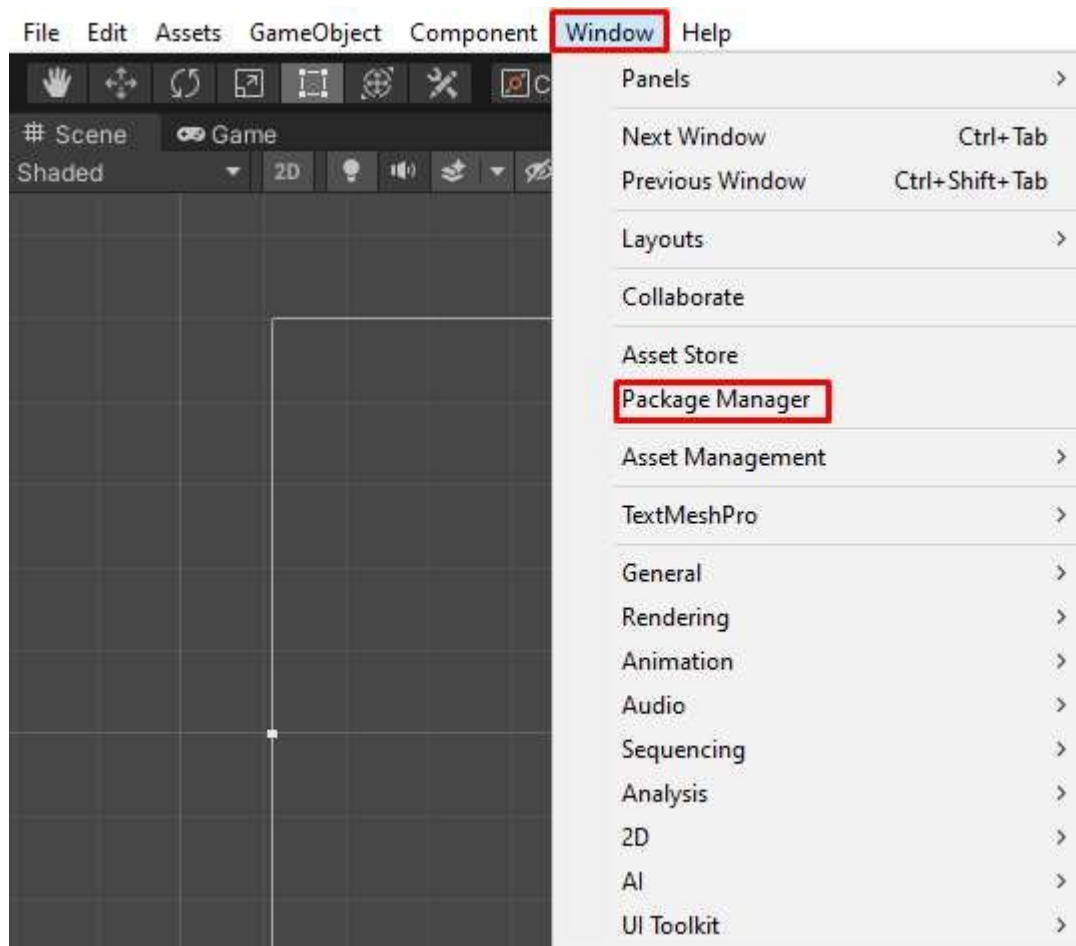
File Edit Assets GameObject Component Window Help

# Scene
Game
Shaded
2D

Panels >
Next Window Ctrl+Tab
Previous Window Ctrl+Shift+Tab
Layouts >
Collaborate
Asset Store
Package Manager
Asset Management >
TextMeshPro >
General >
Rendering >
Animation >
Audio >
Sequencing >
Analysis >
2D >
AI >
UI Toolkit >